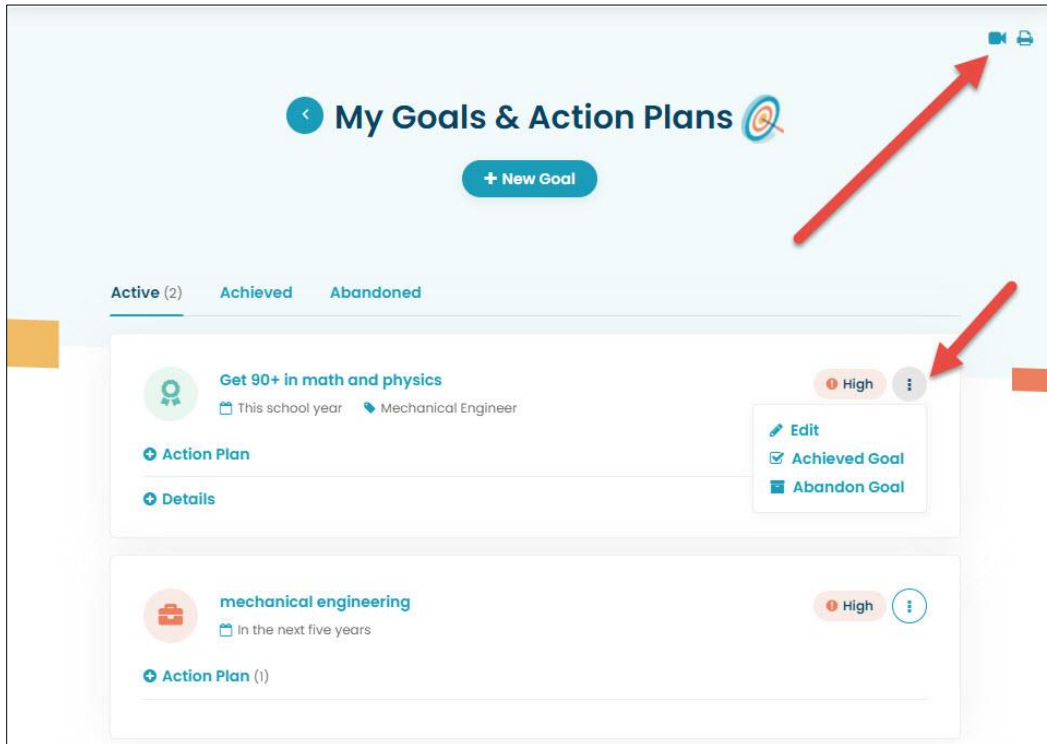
My Goals & Action Plans

+ New Goal

Active (2) Achieved Abandoned

Get 90+ in math and physics
This school year Mechanical Engineer

High

Edit
Achieved Goal
Abandon Goal

Action Plan

Details

mechanical engineering
In the next five years

High

Action Plan (1)